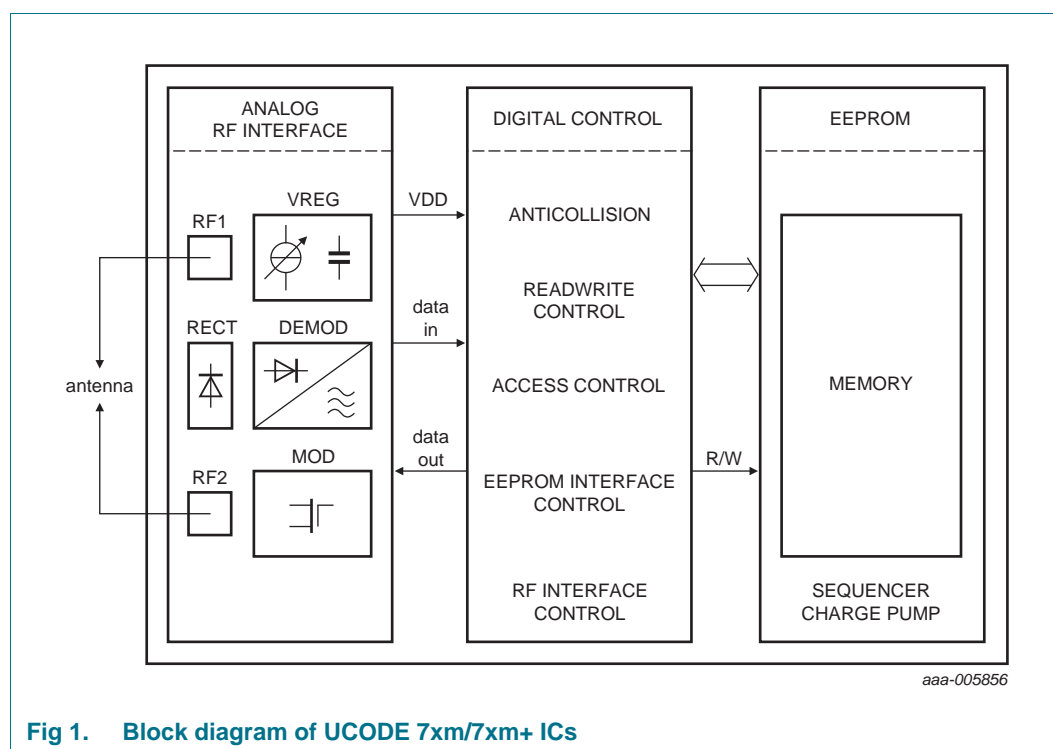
ANALOG
RF INTERFACE

VREG

RF1

RECT

DEMOD

antenna

MOD

RF2

VDD

data
in

data
out

DIGITAL CONTROL

ANTICOLLISION

READWRITE
CONTROL

ACCESS CONTROL

EEPROM INTERFACE
CONTROL

RF INTERFACE
CONTROL

R/W

EEPROM

MEMORY

SEQUENCER
CHARGE PUMP

aaa-005856

Fig 1. Block diagram of UCODE 7xm/7xm+ ICs